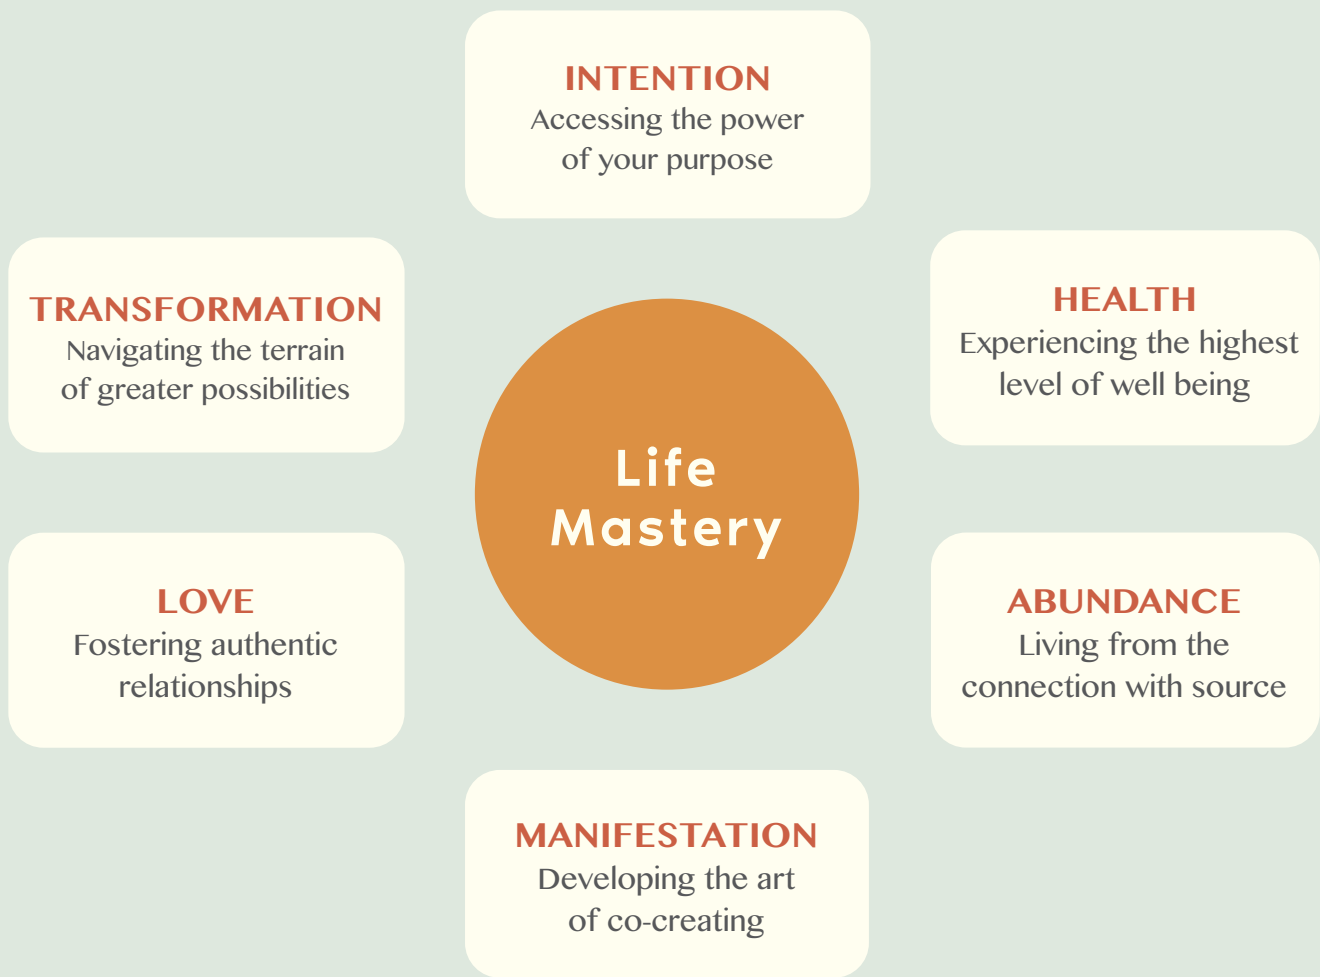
INTENTION
Accessing the power of your purpose

TRANSFORMATION
Navigating the terrain of greater possibilities

HEALTH
Experiencing the highest level of well being

Life Mastery

LOVE
Fostering authentic relationships

ABUNDANCE
Living from the connection with source

MANIFESTATION
Developing the art of co-creating